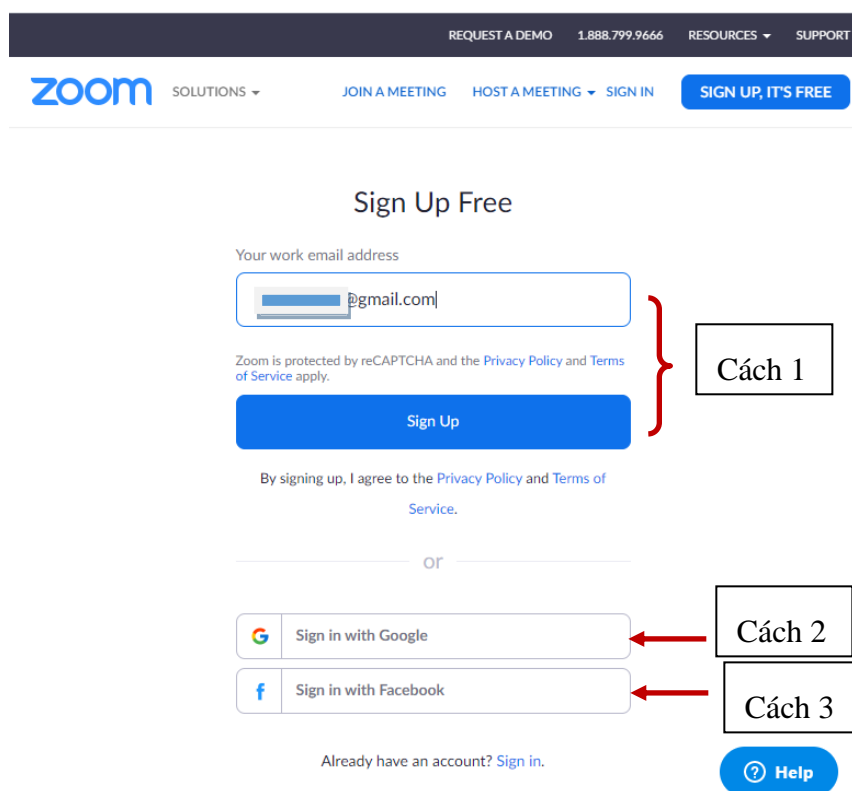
REQUEST A DEMO 1.888.799.9666 RESOURCES SUPPORT

zoom SOLUTIONS JOIN A MEETING HOST A MEETING SIGN IN SIGN UP, IT'S FREE

Sign Up Free

Your work email address

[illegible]@gmail.com

Zoom is protected by reCAPTCHA and the Privacy Policy and Terms of Service apply.

Sign Up

Cách 1

By signing up, I agree to the Privacy Policy and Terms of Service.

or

Sign in with Google

Cách 2

Sign in with Facebook

Cách 3

Already have an account? Sign in.

Help